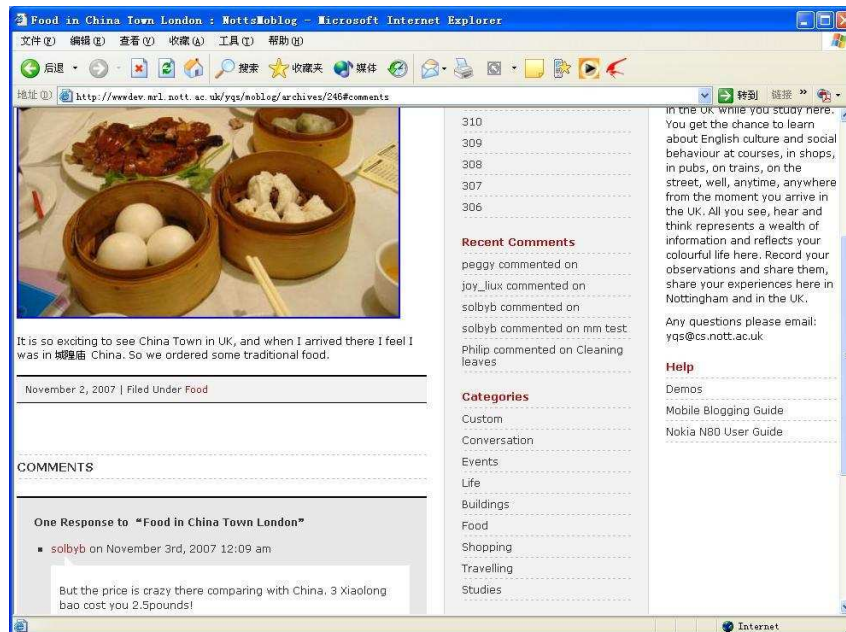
Food in China Town London : NottsMoblog - Microsoft Internet Explorer

文件(F) 编辑(E) 查看(V) 收藏(A) 工具(T) 帮助(H)

后退 搜索 收藏夹 媒体

地址(D) http://wwwdev.mrl.nott.ac.uk/yqs/moblog/archives/246#comments 转到 链接

It is so exciting to see China Town in UK, and when I arrived there I feel I was in 城隍庙 China. So we ordered some traditional food.

November 2, 2007 | Filed Under Food

COMMENTS

One Response to "Food in China Town London"

solbyb on November 3rd, 2007 12:09 am

But the price is crazy there comparing with China. 3 Xiaolong bao cost you 2.5pounds!

310

309

308

307

306

Recent Comments

peggy commented on

joy_liux commented on

solbyb commented on

solbyb commented on mm test

Philip commented on Cleaning leaves

Categories

Custom

Conversation

Events

Life

Buildings

Food

Shopping

Travelling

Studies

in the UK while you study here. You get the chance to learn about English culture and social behaviour at courses, in shops, in pubs, on trains, on the street, well, anytime, anywhere from the moment you arrive in the UK. All you see, hear and think represents a wealth of information and reflects your colourful life here. Record your observations and share them, share your experiences here in Nottingham and in the UK.

Any questions please email: yqs@cs.nott.ac.uk

Help

Demos

Mobile Blogging Guide

Nokia N80 User Guide

Internet